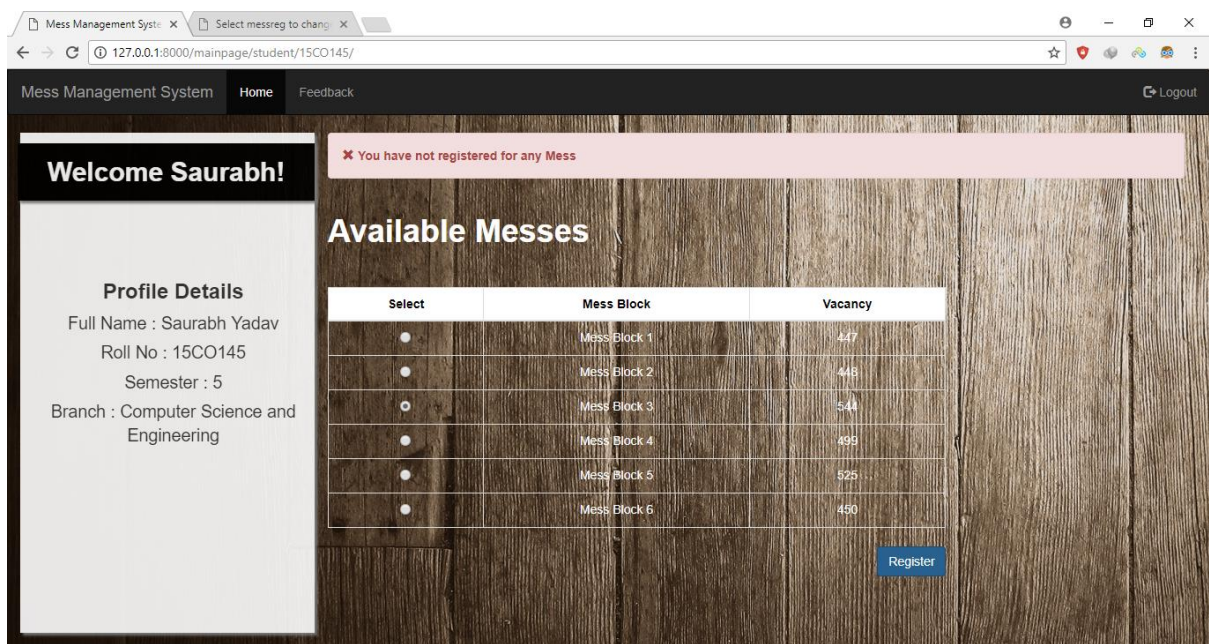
Mess Management Syste ×
Select messreg to chang ×

127.0.0.1:8000/mainpage/student/15CO145/

Mess Management System
Home
Feedback
Logout

Welcome Saurabh!

Profile Details
Full Name : Saurabh Yadav
Roll No : 15CO145
Semester : 5
Branch : Computer Science and Engineering

✖ You have not registered for any Mess

Available Messes

| Select | Mess Block | Vacancy |
|---|---|---|
| | Mess Block 1 | 447 |
| | Mess Block 2 | 448 |
| | Mess Block 3 | 544 |
| | Mess Block 4 | 499 |
| | Mess Block 5 | 525 |
| | Mess Block 6 | 450 |

Register